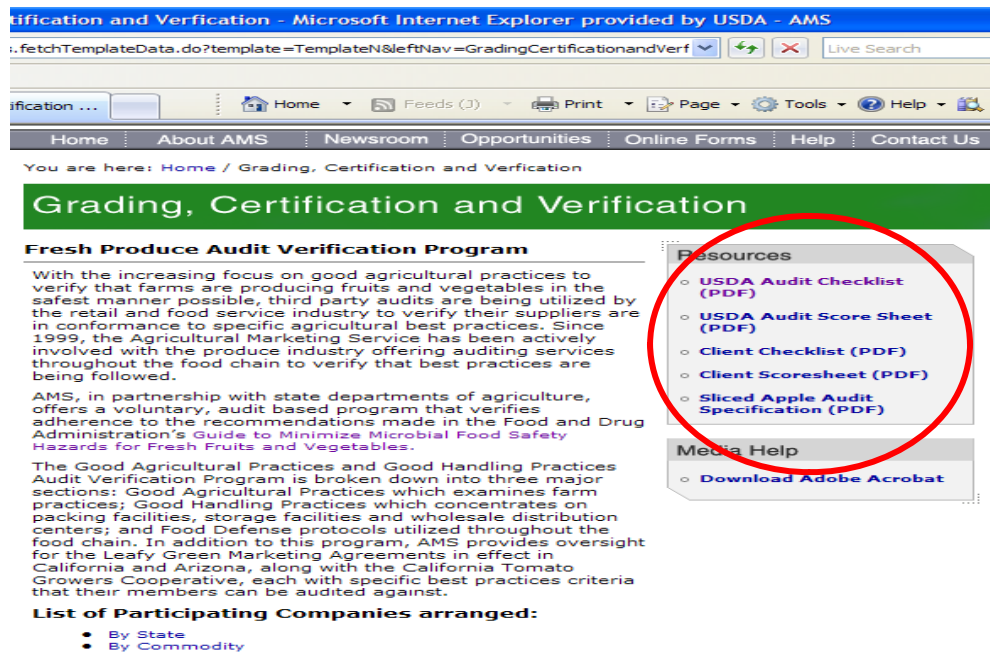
tification and Verfication - Microsoft Internet Explorer provided by USDA - AMS

s.fetchTemplateData.do?template=TemplateN&leftNav=GradingCertificationandVerf

Live Search

ification ...

Home Feeds (J) Print Page Tools Help

Home | About AMS | Newsroom | Opportunities | Online Forms | Help | Contact Us

You are here: Home / Grading, Certification and Verfication

Grading, Certification and Verification

Fresh Produce Audit Verification Program

With the increasing focus on good agricultural practices to verify that farms are producing fruits and vegetables in the safest manner possible, third party audits are being utilized by the retail and food service industry to verify their suppliers are in conformance to specific agricultural best practices. Since 1999, the Agricultural Marketing Service has been actively involved with the produce industry offering auditing services throughout the food chain to verify that best practices are being followed.

AMS, in partnership with state departments of agriculture, offers a voluntary, audit based program that verifies adherence to the recommendations made in the Food and Drug Administration's Guide to Minimize Microbial Food Safety Hazards for Fresh Fruits and Vegetables.

The Good Agricultural Practices and Good Handling Practices Audit Verification Program is broken down into three major sections: Good Agricultural Practices which examines farm practices; Good Handling Practices which concentrates on packing facilities, storage facilities and wholesale distribution centers; and Food Defense protocols utilized throughout the food chain. In addition to this program, AMS provides oversight for the Leafy Green Marketing Agreements in effect in California and Arizona, along with the California Tomato Growers Cooperative, each with specific best practices criteria that their members can be audited against.

List of Participating Companies arranged:

- By State
- By Commodity

Resources

- USDA Audit Checklist (PDF)
- USDA Audit Score Sheet (PDF)
- Client Checklist (PDF)
- Client Scoresheet (PDF)
- Sliced Apple Audit Specification (PDF)

Media Help

- Download Adobe Acrobat